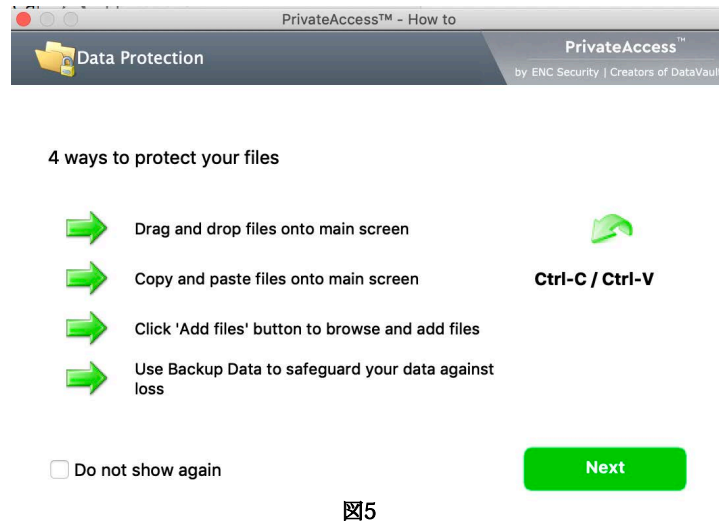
PrivateAccess™ - How to

Data Protection

PrivateAccess™
by ENC Security | Creators of DataVault

4 ways to protect your files

Drag and drop files onto main screen

Copy and paste files onto main screen

Ctrl-C / Ctrl-V

Click 'Add files' button to browse and add files

Use Backup Data to safeguard your data against loss

Do not show again

Next

図5